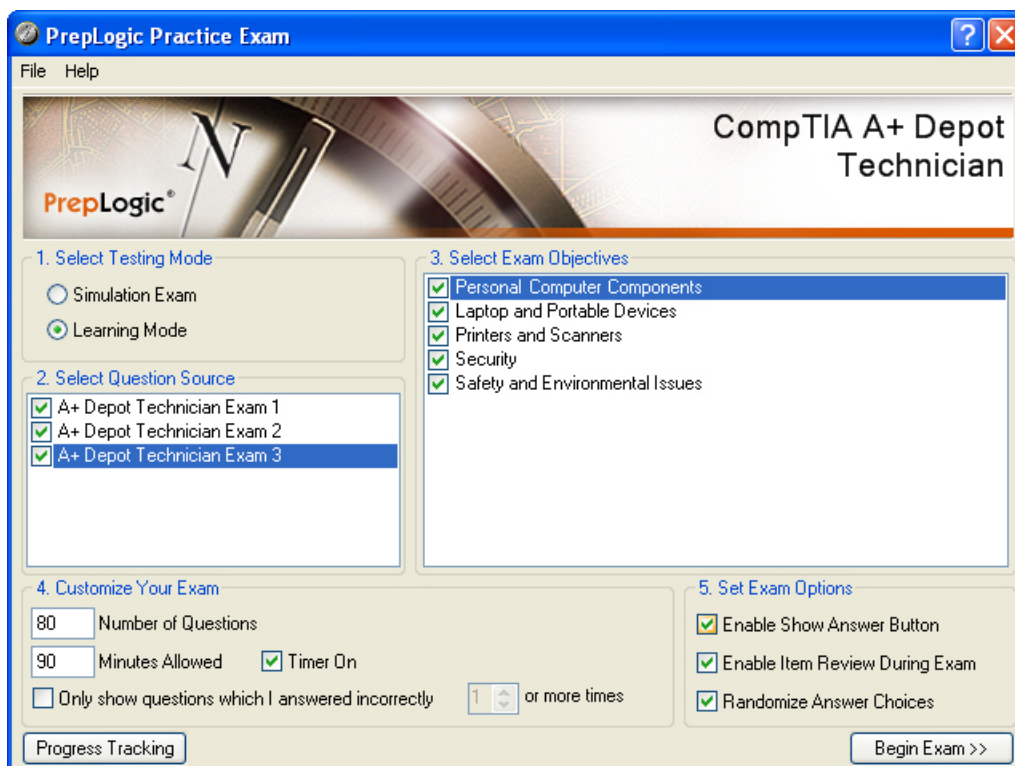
PrepLogic Practice Exam

File Help

N

PrepLogic®

CompTIA A+ Depot Technician

1. Select Testing Mode

Simulation Exam

Learning Mode

2. Select Question Source

A+ Depot Technician Exam 1

A+ Depot Technician Exam 2

A+ Depot Technician Exam 3

3. Select Exam Objectives

Personal Computer Components

Laptop and Portable Devices

Printers and Scanners

Security

Safety and Environmental Issues

4. Customize Your Exam

80 Number of Questions

90 Minutes Allowed

Timer On

Only show questions which I answered incorrectly 1 or more times

5. Set Exam Options

Enable Show Answer Button

Enable Item Review During Exam

Randomize Answer Choices

Progress Tracking

Begin Exam >>